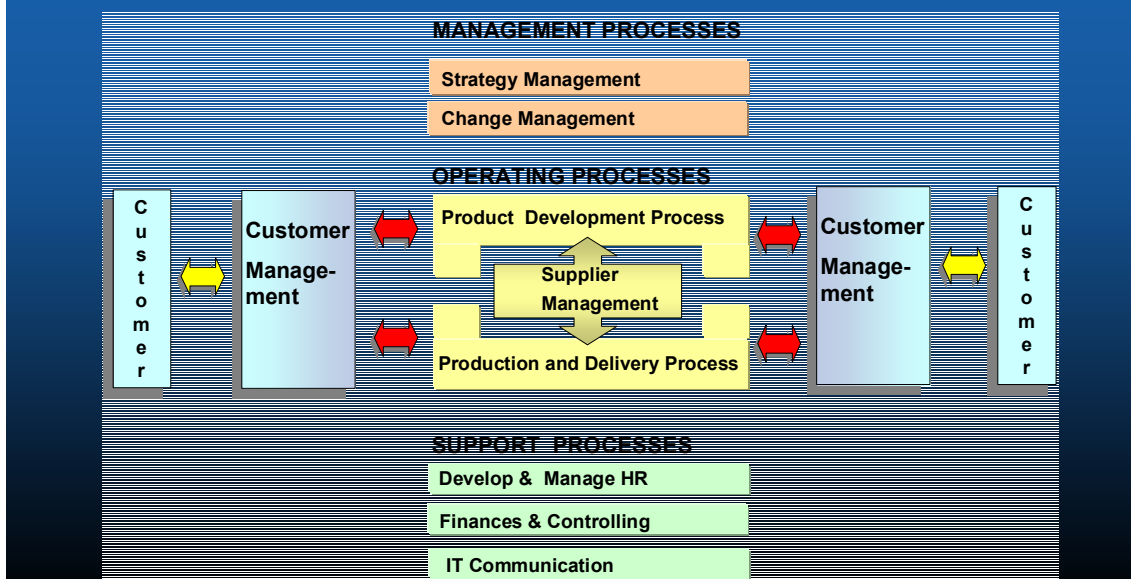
MANAGEMENT PROCESSES

Strategy Management

Change Management

OPERATING PROCESSES

Customer

Customer Management

Product Development Process

Supplier Management

Production and Delivery Process

Customer Management

Customer

SUPPORT PROCESSES

Develop & Manage HR

Finances & Controlling

IT Communication